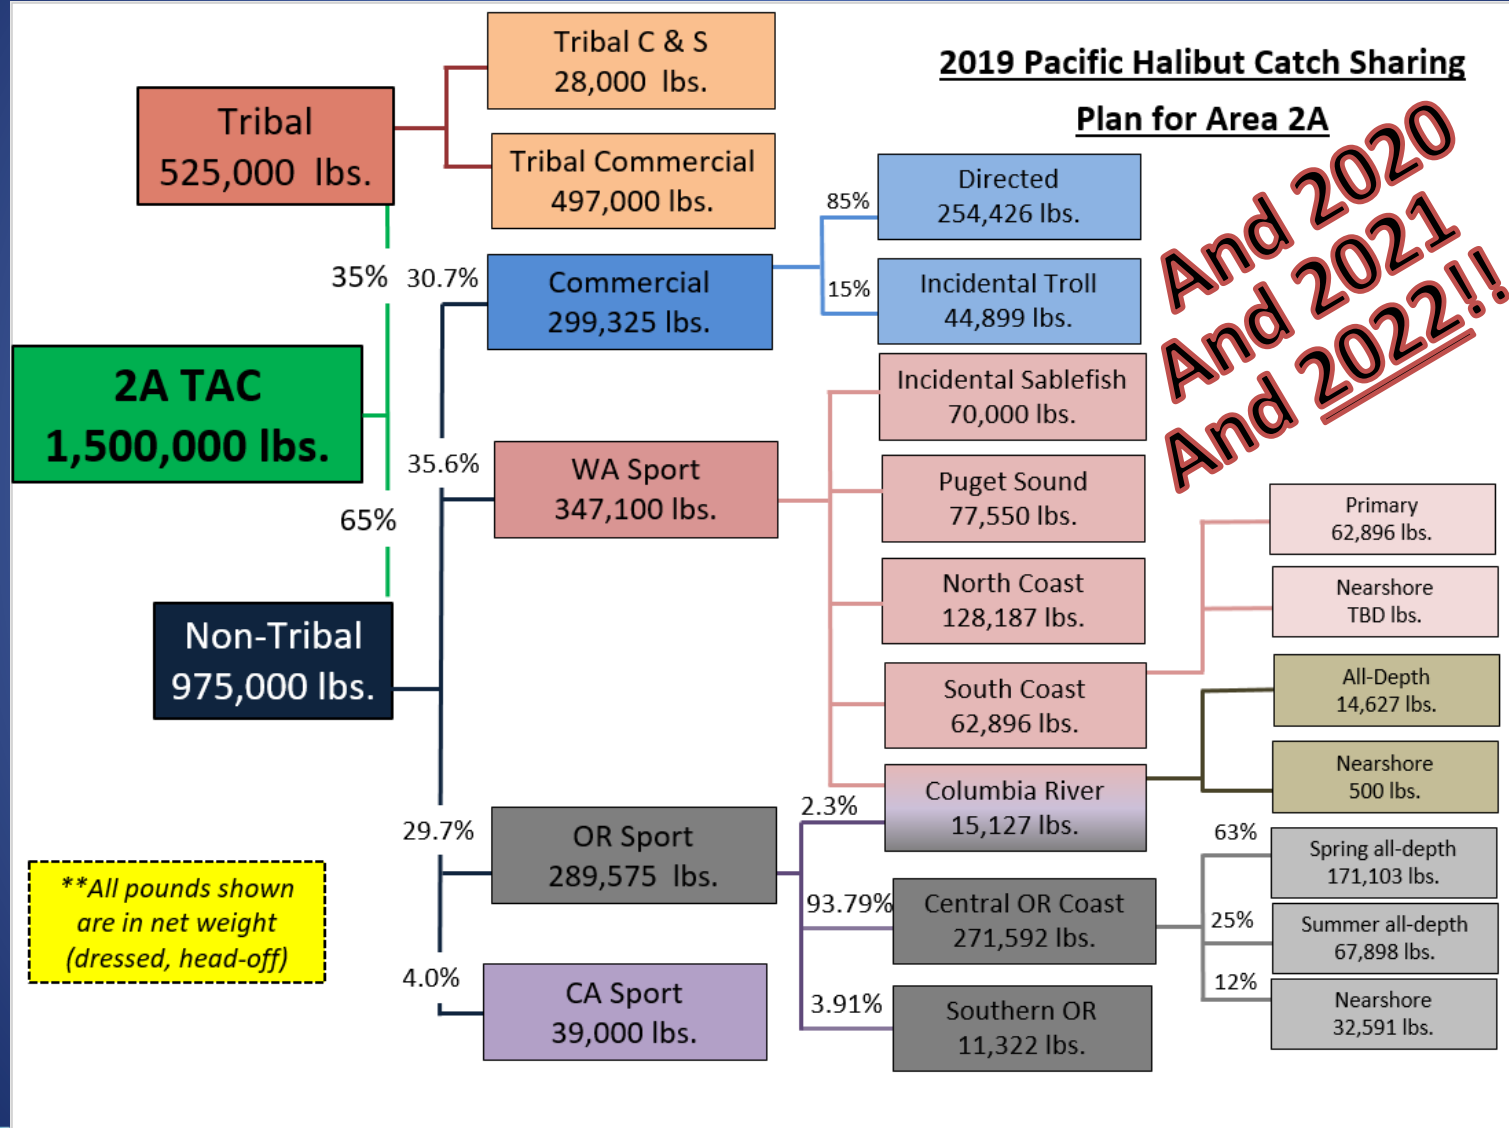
2019 Pacific Halibut Catch Sharing Plan for Area 2A

And 2020
And 2021
And 2022!!

Tribal
525,000 lbs.

Tribal C & S
28,000 lbs.

Tribal Commercial
497,000 lbs.

35%

30.7%

Commercial
299,325 lbs.

85%

Directed
254,426 lbs.

15%

Incidental Troll
44,899 lbs.

2A TAC
1,500,000 lbs.

35.6%

WA Sport
347,100 lbs.

Incidental Sablefish
70,000 lbs.

Puget Sound
77,550 lbs.

65%

North Coast
128,187 lbs.

Primary
62,896 lbs.

Nearshore
TBD lbs.

Non-Tribal
975,000 lbs.

South Coast
62,896 lbs.

All-Depth
14,627 lbs.

Nearshore
500 lbs.

Columbia River
15,127 lbs.

2.3%

29.7%

OR Sport
289,575 lbs.

63%

Spring all-depth
171,103 lbs.

93.79%

Central OR Coast
271,592 lbs.

25%

Summer all-depth
67,898 lbs.

12%

Nearshore
32,591 lbs.

**All pounds shown are in net weight (dressed, head-off)

4.0%

CA Sport
39,000 lbs.

3.91%

Southern OR
11,322 lbs.